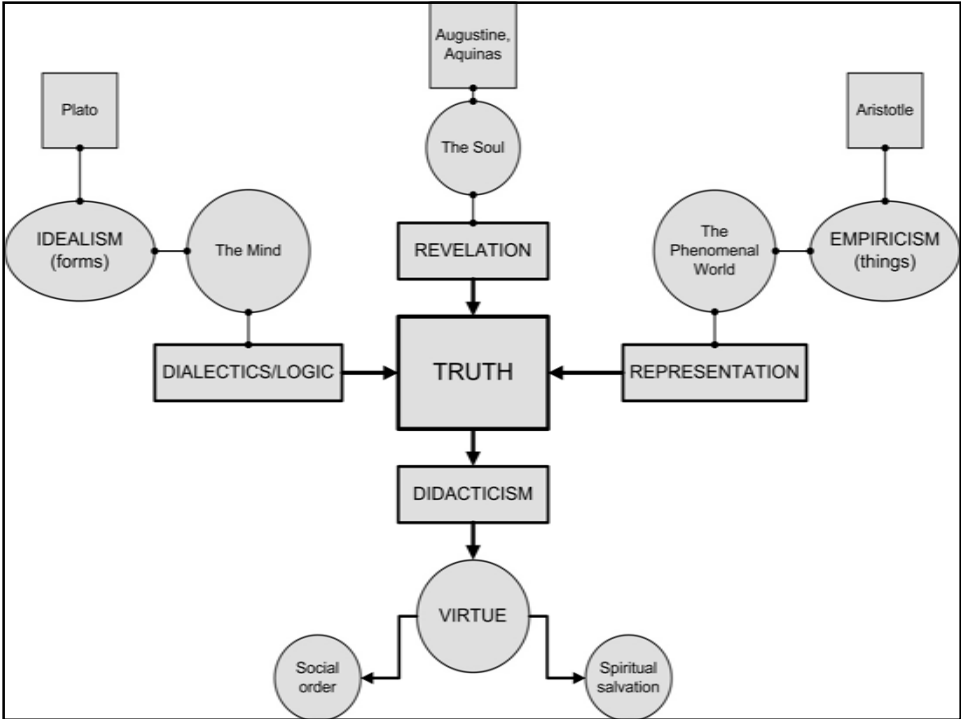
Augustine, Aquinas

Plato

Aristotle

The Soul

IDEALISM (forms)

The Mind

REVELATION

The Phenomenal World

EMPIRICISM (things)

DIALECTICS/LOGIC

TRUTH

REPRESENTATION

DIDACTICISM

VIRTUE

Social order

Spiritual salvation